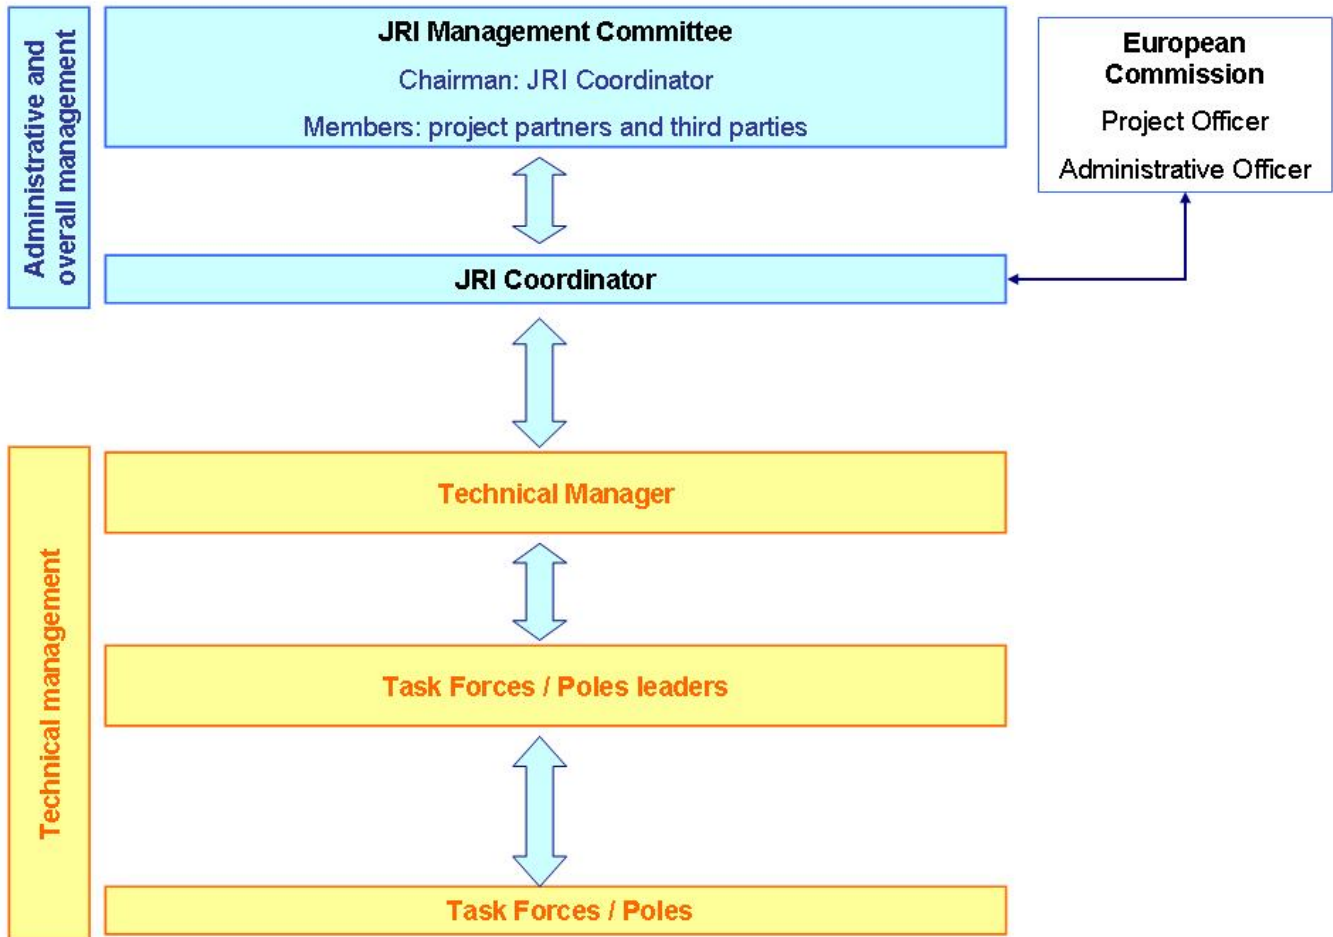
Administrative and overall management

JRI Management Committee

Chairman: JRI Coordinator

Members: project partners and third parties

European Commission

Project Officer

Administrative Officer

JRI Coordinator

Technical management

Technical Manager

Task Forces / Poles leaders

Task Forces / Poles